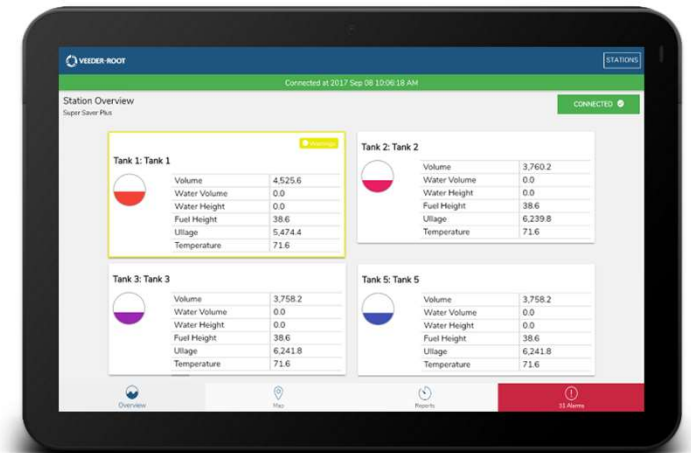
VEEDER-ROOT

STATIONS

Connected at 2017 Sep 08 10:06:18 AM

Station Overview
Super Saver Plus

CONNECTED

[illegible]

Tank 1: Tank 1

| Volume | 4,525.6 |
|---|---|
| Water Volume | 0.0 |
| Water Height | 0.0 |
| Fuel Height | 38.6 |
| Ullage | 5,474.4 |
| Temperature | 71.6 |

Tank 2: Tank 2

| Volume | 3,760.2 |
|---|---|
| Water Volume | 0.0 |
| Water Height | 0.0 |
| Fuel Height | 38.6 |
| Ullage | 6,239.8 |
| Temperature | 71.6 |

Tank 3: Tank 3

| Volume | 3,758.2 |
|---|---|
| Water Volume | 0.0 |
| Water Height | 0.0 |
| Fuel Height | 38.6 |
| Ullage | 6,241.8 |
| Temperature | 71.6 |

Tank 5: Tank 5

| Volume | 3,758.2 |
|---|---|
| Water Volume | 0.0 |
| Water Height | 0.0 |
| Fuel Height | 38.6 |
| Ullage | 6,241.8 |
| Temperature | 71.6 |

Overview

Map

Reports

31 Alarms